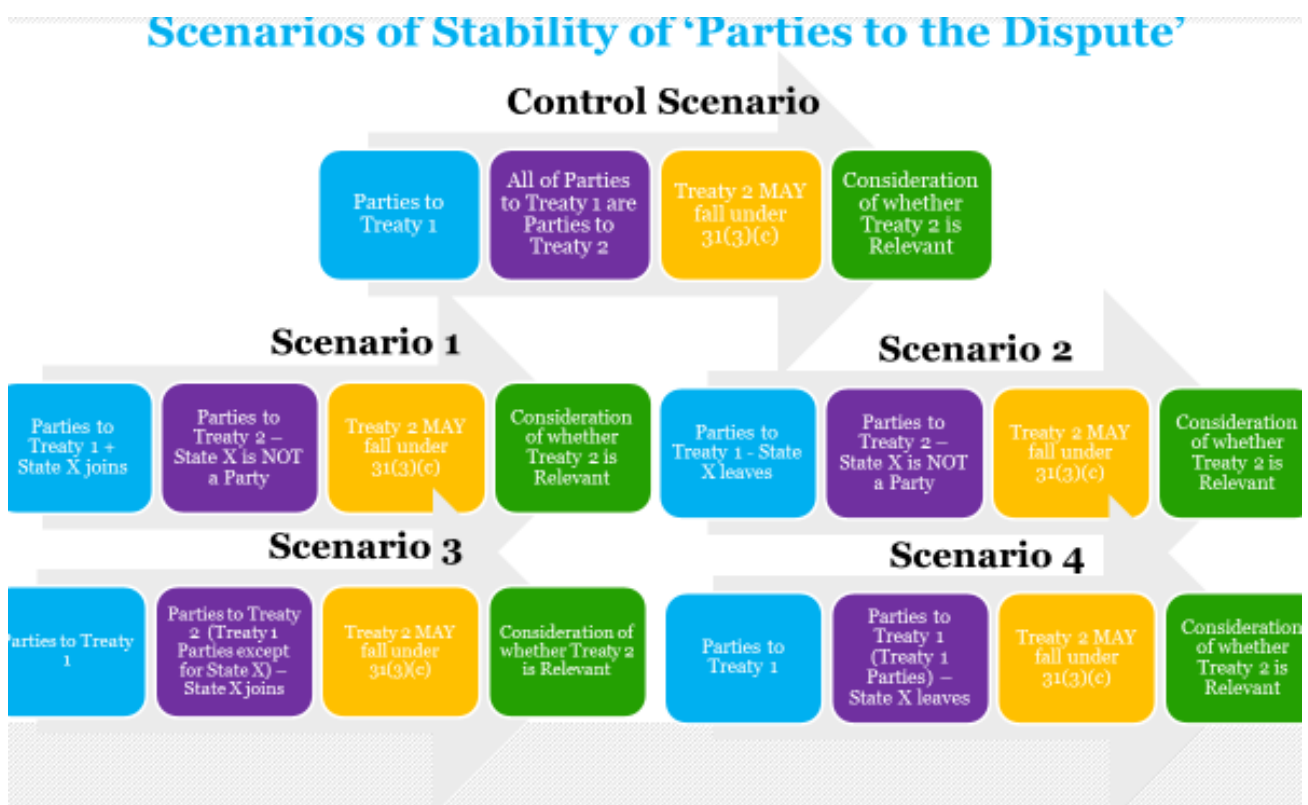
Scenarios of Stability of 'Parties to the Dispute'

Control Scenario

Parties to Treaty 1

All of Parties to Treaty 1 are Parties to Treaty 2

Treaty 2 MAY fall under 31(3)(c)

Consideration of whether Treaty 2 is Relevant

Scenario 1

Parties to Treaty 1 + State X joins

Parties to Treaty 2 – State X is NOT a Party

Treaty 2 MAY fall under 31(3)(c)

Consideration of whether Treaty 2 is Relevant

Scenario 2

Parties to Treaty 1 - State X leaves

Parties to Treaty 2 – State X is NOT a Party

Treaty 2 MAY fall under 31(3)(c)

Consideration of whether Treaty 2 is Relevant

Scenario 3

arties to Treaty 1

Parties to Treaty 2 (Treaty 1 Parties except for State X) – State X joins

Treaty 2 MAY fall under 31(3)(c)

Consideration of whether Treaty 2 is Relevant

Scenario 4

Parties to Treaty 1

Parties to Treaty 1 (Treaty 1 Parties) – State X leaves

Treaty 2 MAY fall under 31(3)(c)

Consideration of whether Treaty 2 is Relevant